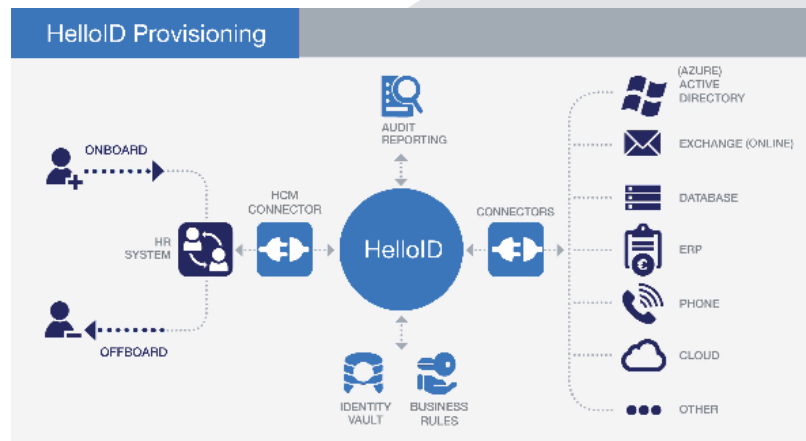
HelloID Provisioning

AUDIT REPORTING

ONBOARD

HR SYSTEM

HCM CONNECTOR

HelloID

CONNECTORS

OFFBOARD

IDENTITY VAULT

BUSINESS RULES

(AZURE) ACTIVE DIRECTORY

EXCHANGE (ONLINE)

DATABASE

ERP

PHONE

CLOUD

OTHER